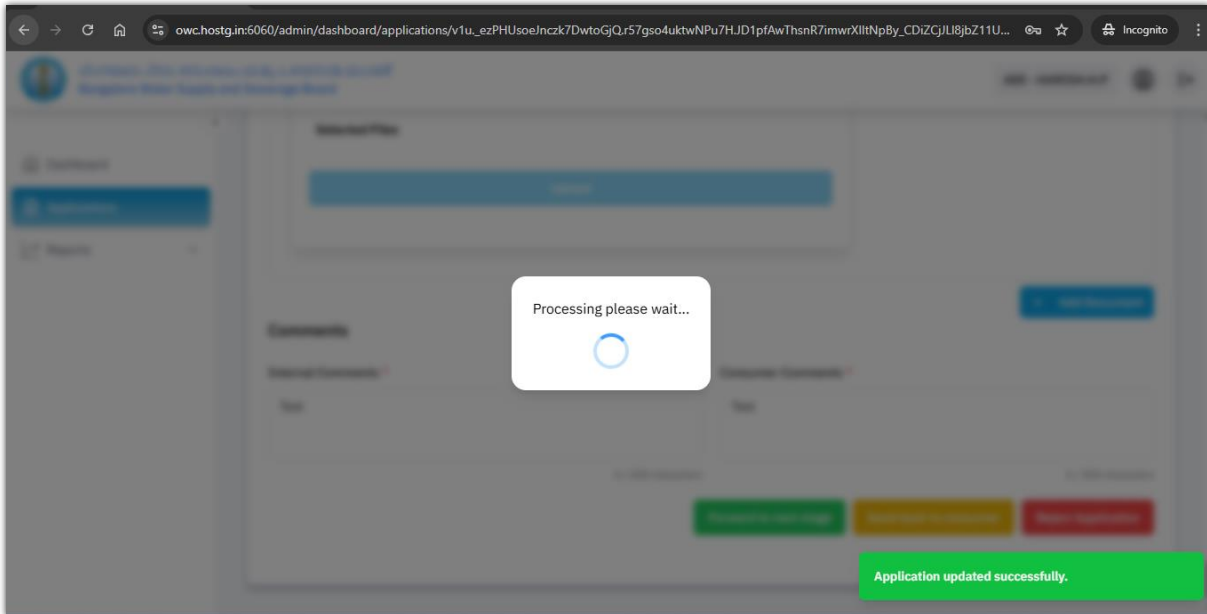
owc.hostg.in:6060/admin/dashboard/applications/v1u._ezPHUsoeJnczk7DwtoGjQ.r57gso4uktwNPu7H.JD1pfAwThsnR7imwrXIltNpBy_CDiZCjJLI8jbZ11U...

Incognito

Bangalore Water Supply and Sewerage Board

Dashboard

Applications

Reports

Selected Files

Upload

Add Document

Comments

Internal Comments *

Consumer Comments *

Test

Test

Processing please wait...

Forward to next stage

Send back to consumer

Reject Application

Application updated successfully.